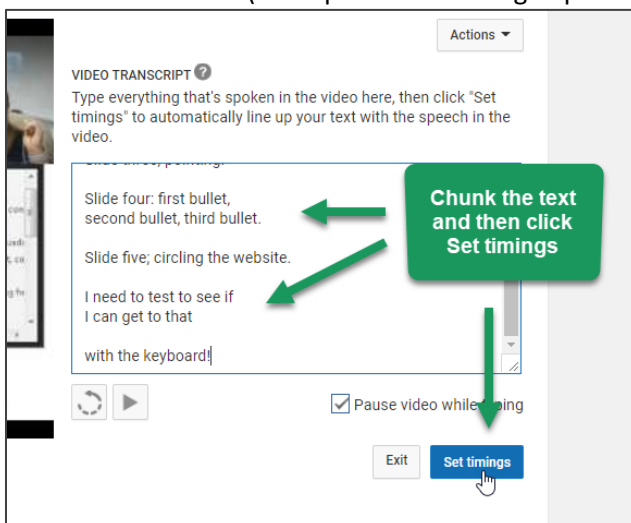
Actions

VIDEO TRANSCRIPT

Type everything that's spoken in the video here, then click "Set timings" to automatically line up your text with the speech in the video.

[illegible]

Slide four: first bullet, second bullet, third bullet.

Slide five; circling the website.

I need to test to see if I can get to that

with the keyboard!

Chunk the text and then click Set timings

Pause video while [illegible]ing

Exit

Set timings